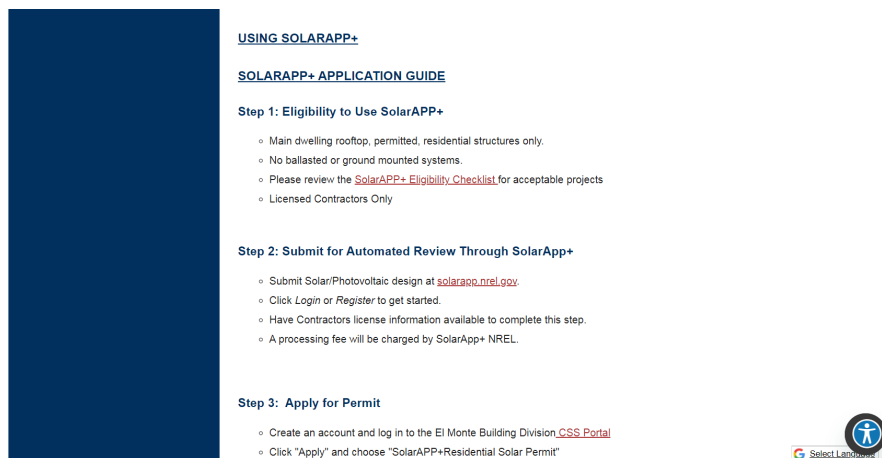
USING SOLARAPP+

SOLARAPP+ APPLICATION GUIDE

Step 1: Eligibility to Use SolarAPP+

- Main dwelling rooftop, permitted, residential structures only.
- No ballasted or ground mounted systems.
- Please review the SolarAPP+ Eligibility Checklist for acceptable projects
- Licensed Contractors Only

Step 2: Submit for Automated Review Through SolarApp+

- Submit Solar/Photovoltaic design at solarapp.nrel.gov.
- Click *Login* or *Register* to get started.
- Have Contractors license information available to complete this step.
- A processing fee will be charged by SolarApp+ NREL.

Step 3: Apply for Permit

- Create an account and log in to the El Monte Building Division CSS Portal
- Click "Apply" and choose "SolarAPP+Residential Solar Permit"

Select Language